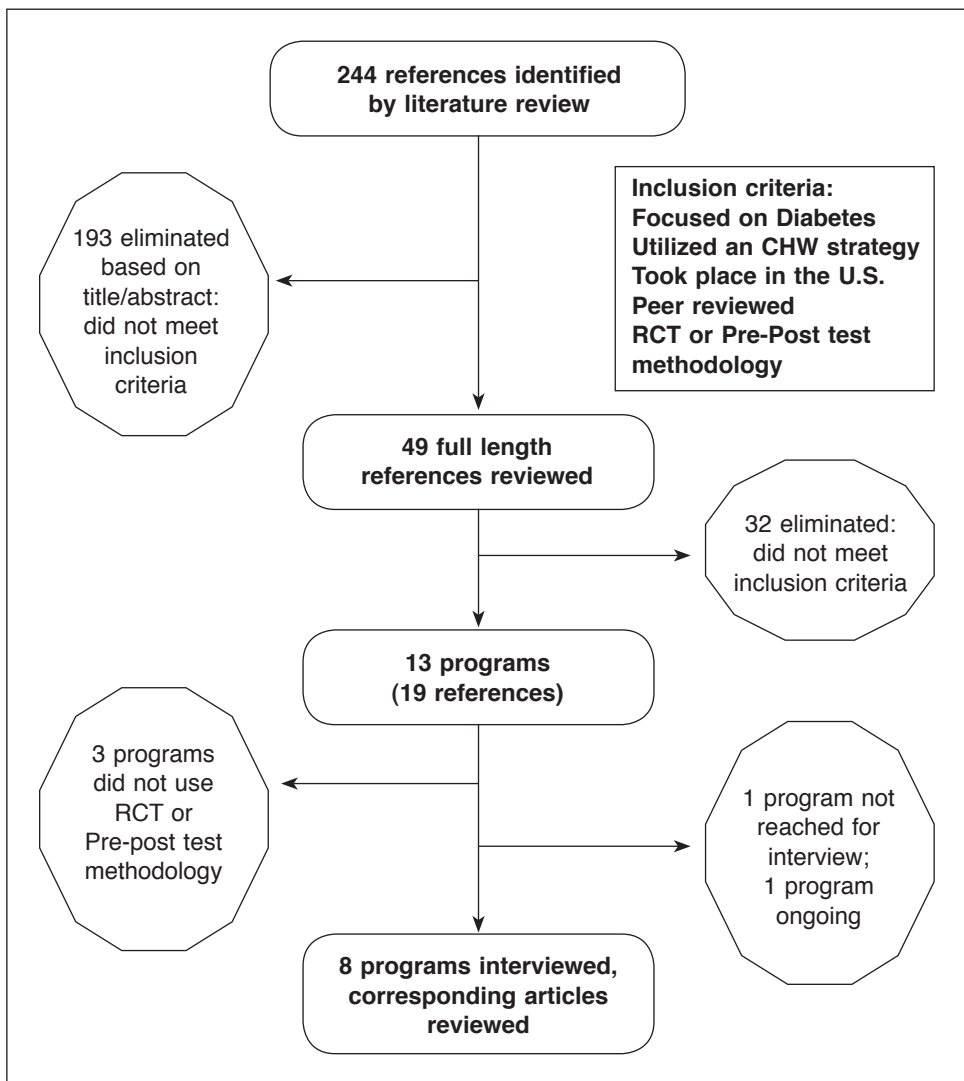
244 references identified by literature review

Inclusion criteria:
Focused on Diabetes
Utilized an CHW strategy
Took place in the U.S.
Peer reviewed
RCT or Pre-Post test methodology

193 eliminated based on title/abstract: did not meet inclusion criteria

49 full length references reviewed

32 eliminated: did not meet inclusion criteria

13 programs (19 references)

3 programs did not use RCT or Pre-post test methodology

1 program not reached for interview; 1 program ongoing

8 programs interviewed, corresponding articles reviewed